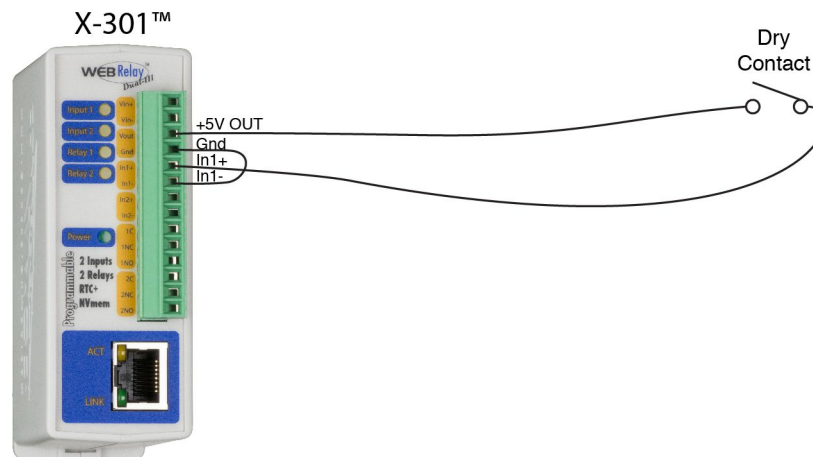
X-301™

WEBRelay Dual-III

Input 1
Input 2
Relay 1
Relay 2

Vin+
Vin-
Vout
Gnd
In1+
In1-
In2+
In2-
1C
1NC
1NO
2C
2NC
2NO

Power

Programmable
2 Inputs
2 Relays
RTC+
NVmem

ACT
LINK

+5V OUT
Gnd
In1+
In1-

Dry Contact